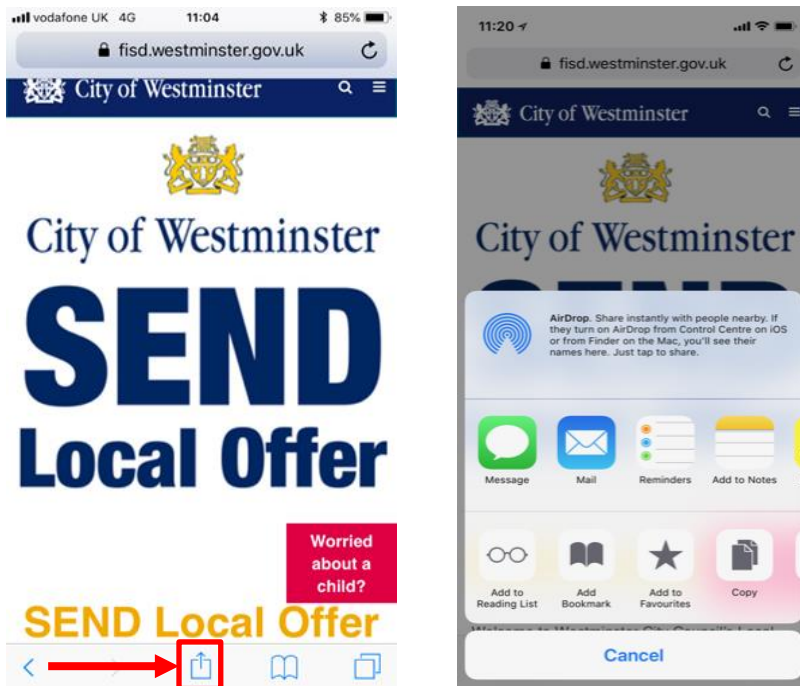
vodafone UK 4G 11:04 85%

fisd.westminster.gov.uk

City of Westminster

City of Westminster

SEND

Local Offer

Worried about a child?

SEND Local Offer

11:20

fisd.westminster.gov.uk

City of Westminster

City of Westminster

AirDrop. Share instantly with people nearby. If they turn on AirDrop from Control Centre on iOS or from Finder on the Mac, you'll see their names here. Just tap to share.

Message

Mail

Reminders

Add to Notes

Add to Reading List

Add Bookmark

Add to Favourites

Copy

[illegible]

Cancel